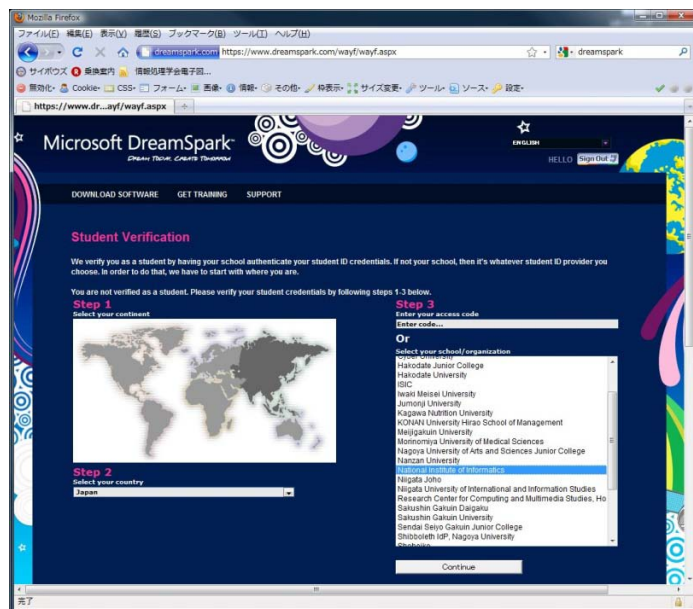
Mozilla Firefox

ファイル(F) 編集(E) 表示(V) 履歴(S) ブックマーク(B) ツール(T) ヘルプ(H)

dreamspark.com https://www.dreamspark.com/wayf/wayf.aspx

dreamspark

サイボウズ 乗換案内 情報処理学会電子図...

無効化 Cookie CSS フォーム 画像 情報 その他 枠表示 サイズ変更 ツール ソース 設定

https://www.dr...ayf/wayf.aspx

Microsoft DreamSpark

DREAM TODAY. CREATE TOMORROW

ENGLISH

HELLO Sign Out

DOWNLOAD SOFTWARE GET TRAINING SUPPORT

Student Verification

We verify you as a student by having your school authenticate your student ID credentials. If not your school, then it's whatever student ID provider you choose. In order to do that, we have to start with where you are.

You are not verified as a student. Please verify your student credentials by following steps 1-3 below.

Step 1
Select your continent

Step 2
Select your country
Japan

Step 3
Enter your access code
Enter code...

Or

Select your school/organization
Hakodate Junior College
Hakodate University
ISIC
Iwaki Meisei University
Jumonji University
Kagawa Nutrition University
KONAN University Hirao School of Management
Meijigakuin University
Morinomiya University of Medical Sciences
Nagoya University of Arts and Sciences Junior College
Nanzan University
National Institute of Informatics
Niigata Joho
Niigata University of International and Information Studies
Research Center for Computing and Multimedia Studies, Ho
Sakushin Gakuin Daigaku
Sakushin Gakuin University
Sendai Seiyo Gakuin Junior College
Shibboleth IdP, Nagoya University

Continue

完了